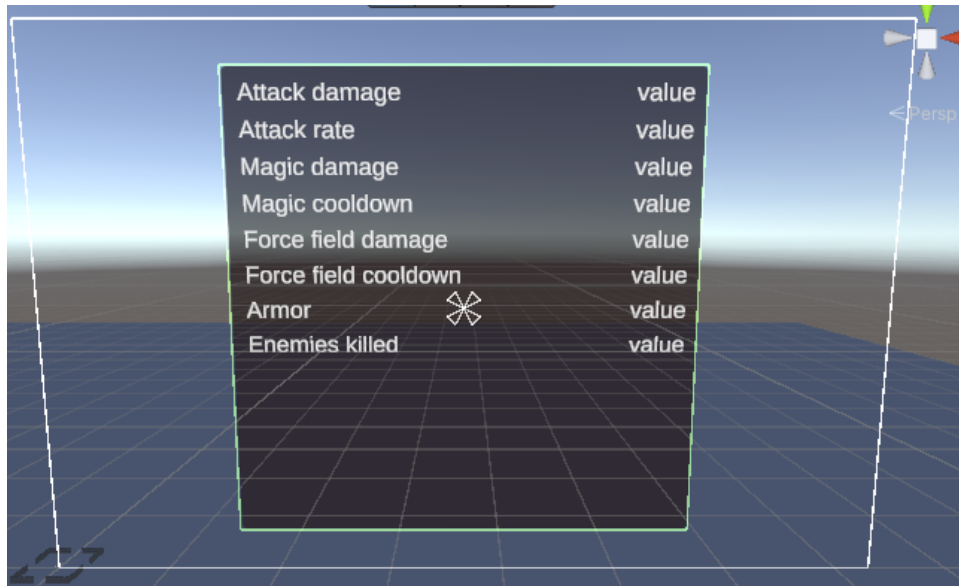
| | |
|---|---|
| Attack damage | value |
| Attack rate | value |
| Magic damage | value |
| Magic cooldown | value |
| Force field damage | value |
| Force field cooldown | value |
| Armor | value |
| Enemies killed | value |

<Persp